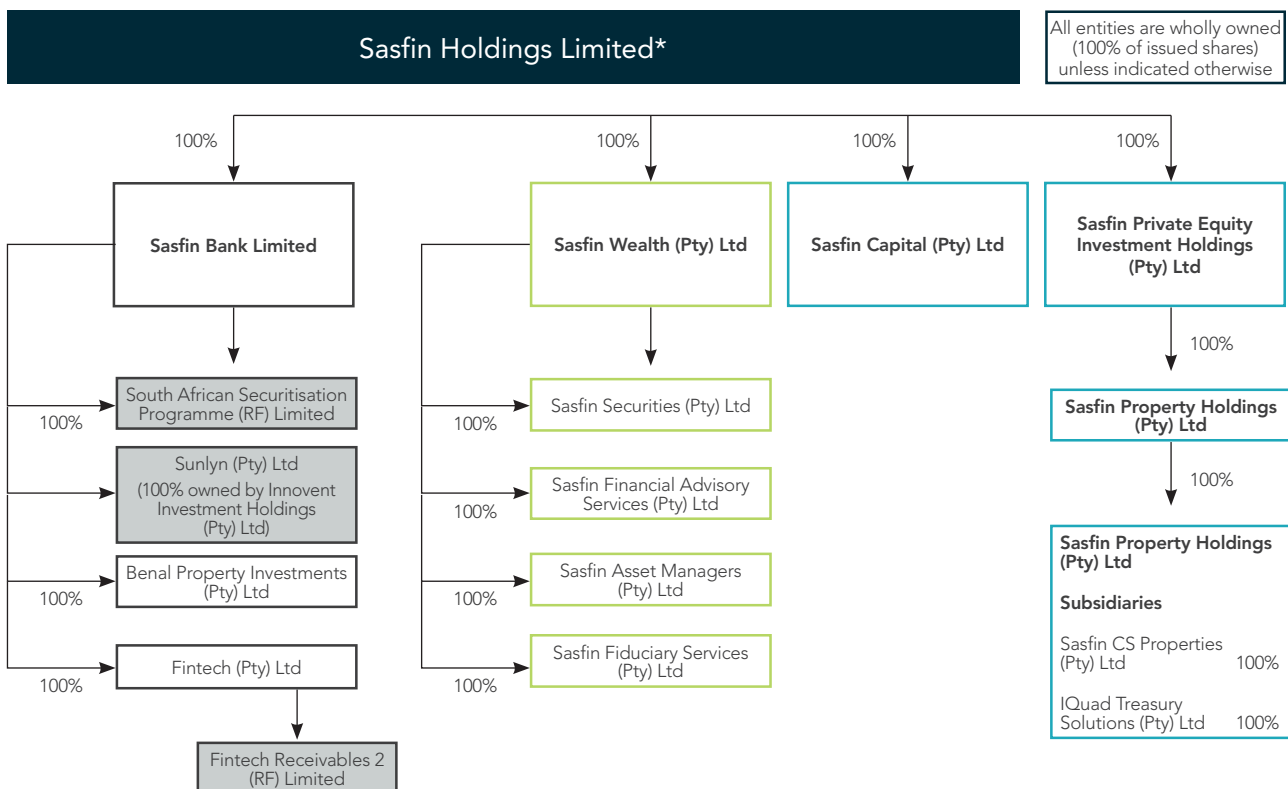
Sasfin Holdings Limited*

All entities are wholly owned (100% of issued shares) unless indicated otherwise

100%

100%

100%

100%

Sasfin Bank Limited

Sasfin Wealth (Pty) Ltd

Sasfin Capital (Pty) Ltd

Sasfin Private Equity Investment Holdings (Pty) Ltd

South African Securitisation Programme (RF) Limited

100%

Sunlyn (Pty) Ltd (100% owned by Innovent Investment Holdings (Pty) Ltd)

Benal Property Investments (Pty) Ltd

100%

Fintech (Pty) Ltd

100%

Fintech Receivables 2 (RF) Limited

Sasfin Securities (Pty) Ltd

100%

Sasfin Financial Advisory Services (Pty) Ltd

100%

Sasfin Asset Managers (Pty) Ltd

100%

Sasfin Fiduciary Services (Pty) Ltd

100%

100%

Sasfin Property Holdings (Pty) Ltd

100%

Sasfin Property Holdings (Pty) Ltd

Subsidiaries

Sasfin CS Properties (Pty) Ltd 100%

IQuad Treasury Solutions (Pty) Ltd 100%